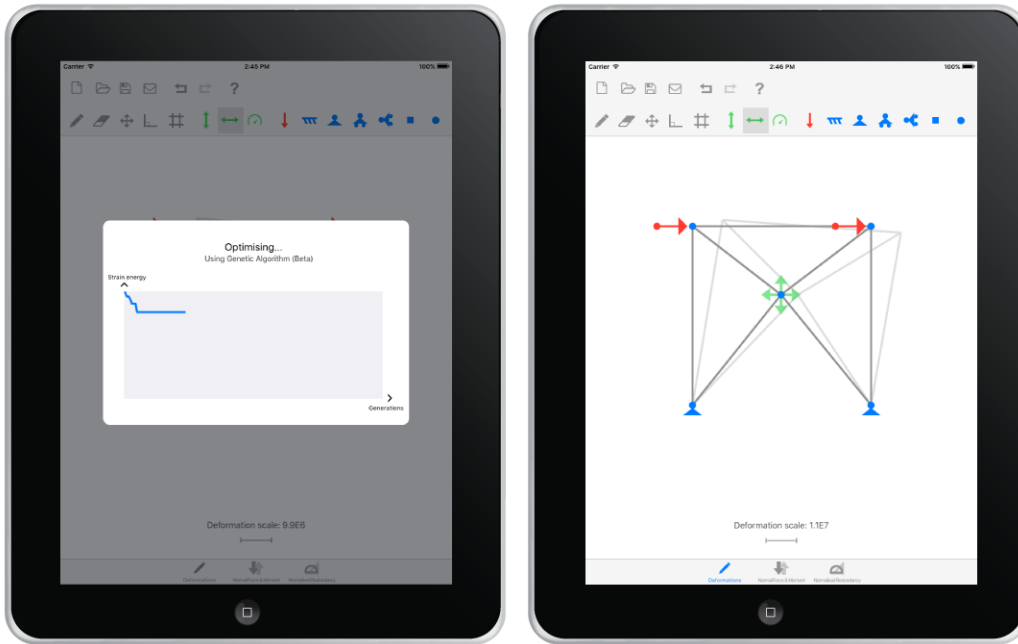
Carrier 2:45 PM 100%

?

Optimising...
Using Genetic Algorithm (Beta)

Strain energy

Generations

Deformation scale: 9.9E6

Deformations NormalForce&Moment NormalisedRedundancy

Carrier 2:46 PM 100%

?

Deformation scale: 1.1E7

Deformations NormalForce&Moment NormalisedRedundancy